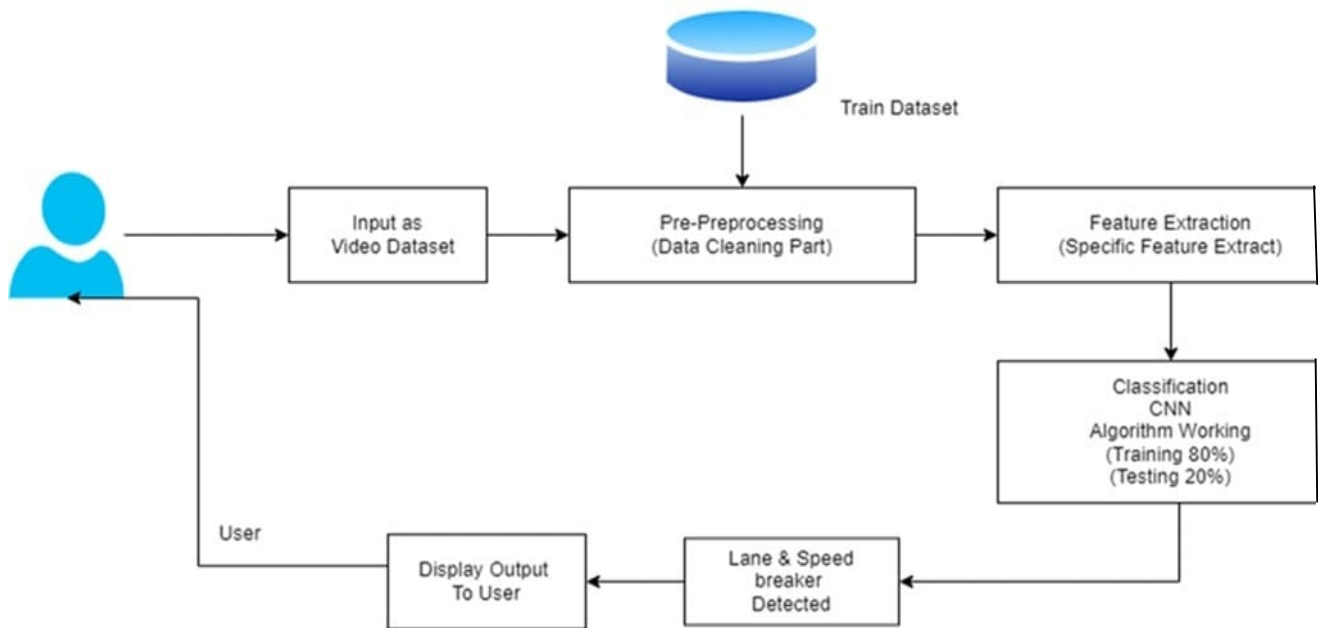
Train Dataset

Input as Video Dataset

Pre-Preprocessing (Data Cleaning Part)

Feature Extraction (Specific Feature Extract)

Classification CNN Algorithm Working (Training 80%) (Testing 20%)

Lane & Speed breaker Detected

Display Output To User

User